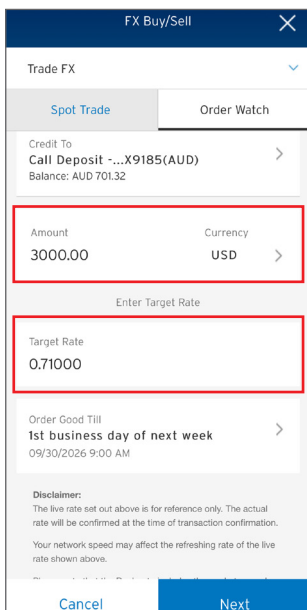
FX Buy/Sell

Trade FX

Spot Trade

Order Watch

Credit To
Call Deposit -...X9185(AUD)
Balance: AUD 701.32

Amount
3000.00

Currency
USD

Enter Target Rate

Target Rate
0.71000

Order Good Till
1st business day of next week
09/30/2026 9:00 AM

Disclaimer:
The live rate set out above is for reference only. The actual rate will be confirmed at the time of transaction confirmation.

Your network speed may affect the refreshing rate of the live rate shown above.

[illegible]

Cancel

Next